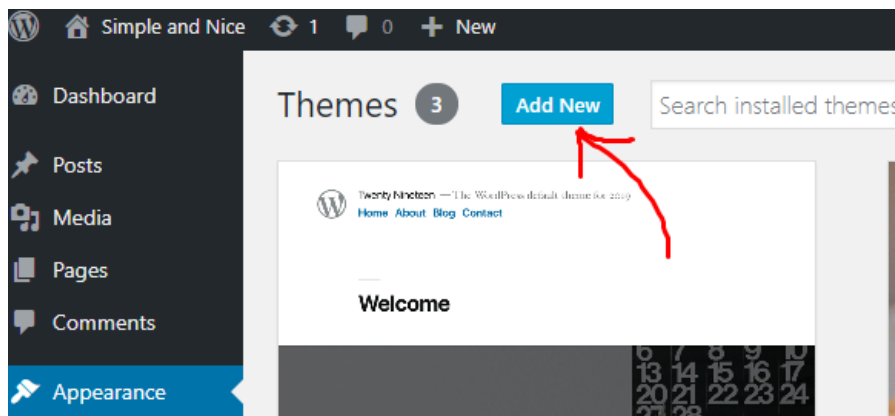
Simple and Nice 1 0 New

Dashboard

Posts

Media

Pages

Comments

Appearance

Themes 3 Add New Search installed themes

Twenty Nineteen — The WordPress default theme for 2019
Home About Blog Contact

Welcome

6 7 8 9 10
13 14 15 16 17
20 21 22 23 24
27 28